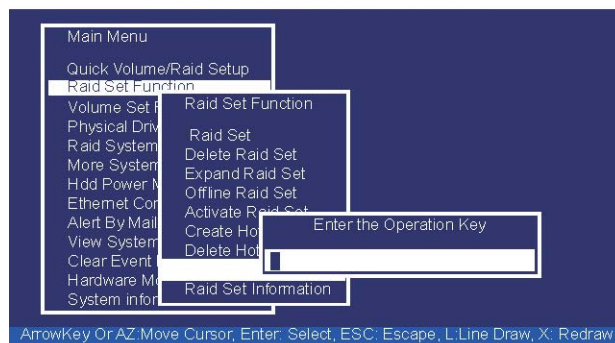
Main Menu

Quick Volume/Raid Setup
Raid Set Function
Volume Set F
Physical Driv
Raid System
More System
Hdd Power M
Ethernet Con
Alert By Mail
View System
Clear Event
Hardware Mo
System infor

Raid Set Function

Raid Set
Delete Raid Set
Expand Raid Set
Offline Raid Set
Activate Raid Set
Create Ho
Delete Hot

Raid Set Information

Enter the Operation Key

ArrowKey Or AZ:Move Cursor, Enter: Select, ESC: Escape, L:Line Draw, X: Redraw